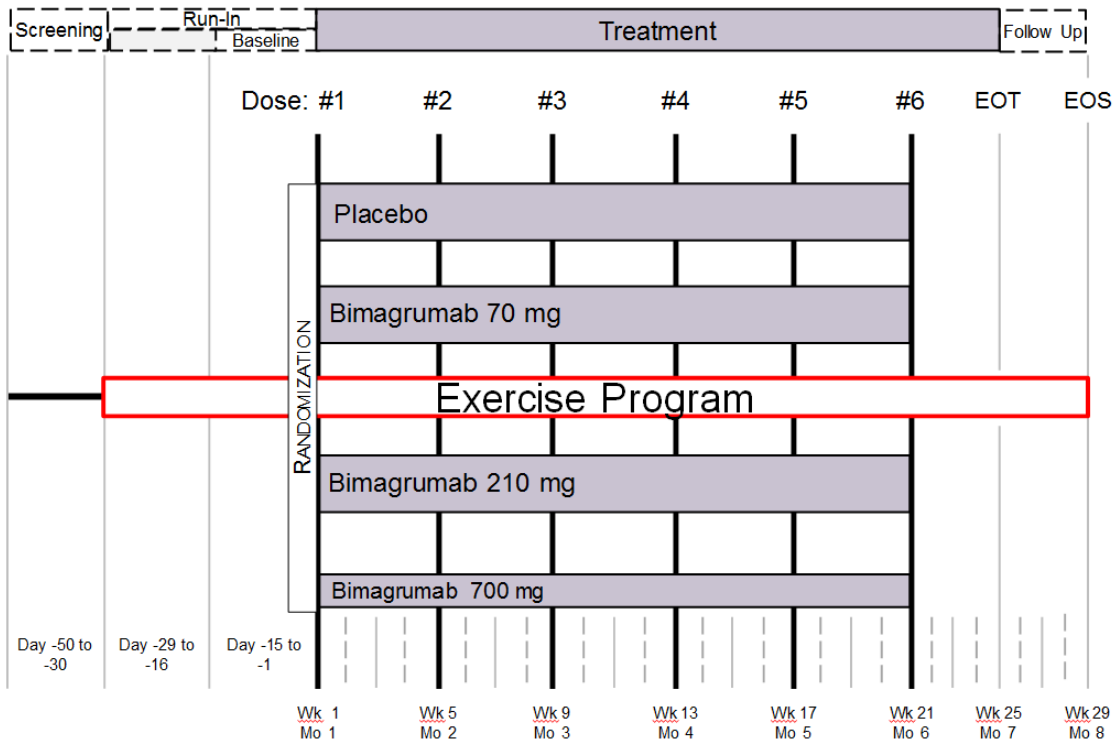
Screening
Run-In
Baseline
Treatment
Follow Up

Dose: #1 #2 #3 #4 #5 #6 EOT EOS

RANDOMIZATION

Placebo

Bimagrumab 70 mg

Exercise Program

Bimagrumab 210 mg

Bimagrumab 700 mg

Day -50 to -30
Day -29 to -16
Day -15 to -1

Wk 1 Mo 1
Wk 5 Mo 2
Wk 9 Mo 3
Wk 13 Mo 4
Wk 17 Mo 5
Wk 21 Mo 6
Wk 25 Mo 7
Wk 29 Mo 8